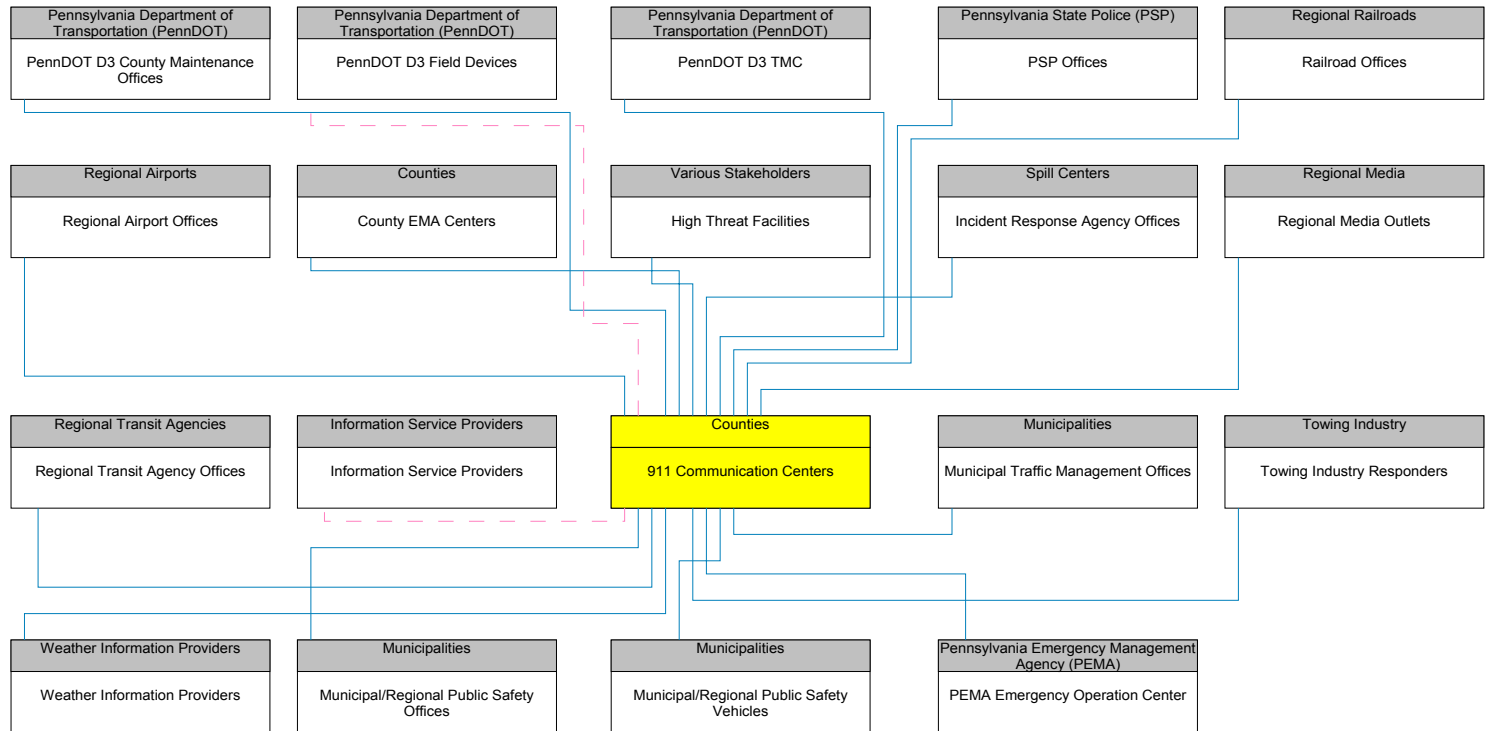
Pennsylvania Department of Transportation (PennDOT)

PennDOT D3 County Maintenance Offices

Pennsylvania Department of Transportation (PennDOT)

PennDOT D3 Field Devices

Pennsylvania Department of Transportation (PennDOT)

PennDOT D3 TMC

Pennsylvania State Police (PSP)

PSP Offices

Regional Railroads

Railroad Offices

Regional Airports

Regional Airport Offices

Counties

County EMA Centers

Various Stakeholders

High Threat Facilities

Spill Centers

Incident Response Agency Offices

Regional Media

Regional Media Outlets

Regional Transit Agencies

Regional Transit Agency Offices

Information Service Providers

Information Service Providers

Counties

911 Communication Centers

Municipalities

Municipal Traffic Management Offices

Towing Industry

Towing Industry Responders

Weather Information Providers

Weather Information Providers

Municipalities

Municipal/Regional Public Safety Offices

Municipalities

Municipal/Regional Public Safety Vehicles

Pennsylvania Emergency Management Agency (PEMA)

PEMA Emergency Operation Center